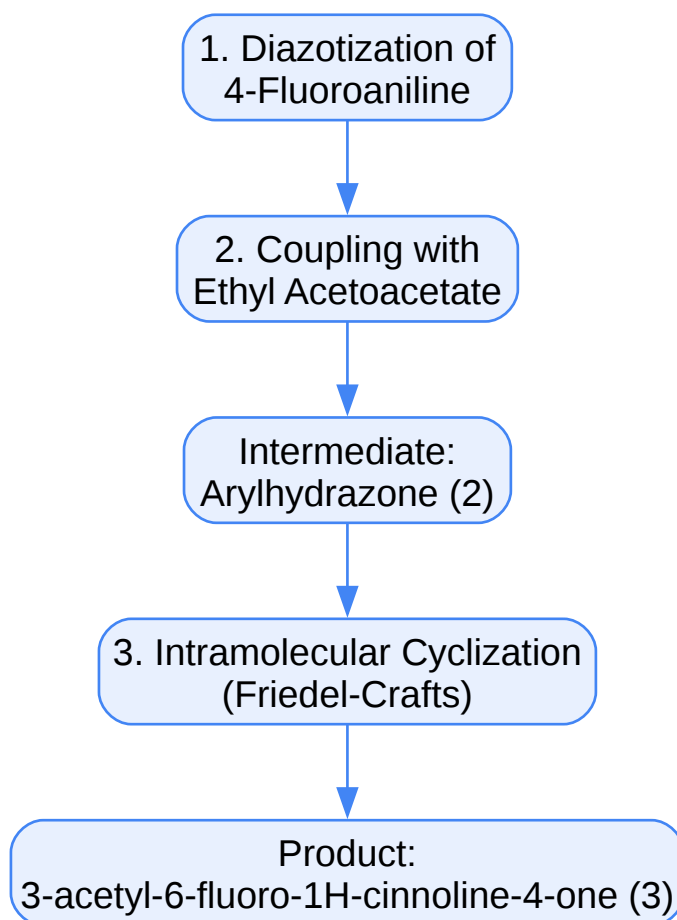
1. Diazotization of 4-Fluoroaniline

2. Coupling with Ethyl Acetoacetate

Intermediate: Arylhydrazone (2)

3. Intramolecular Cyclization (Friedel-Crafts)

Product: 3-acetyl-6-fluoro-1H-cinnoline-4-one (3)